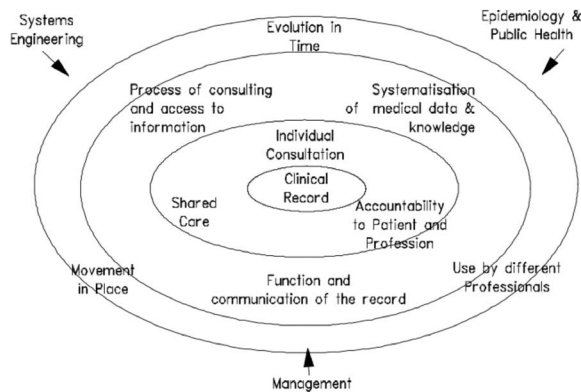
Systems Engineering

Evolution in Time

Epidemiology & Public Health

Process of consulting and access to information

Systematisation of medical data & knowledge

Individual Consultation

Clinical Record

Shared Care

Accountability to Patient and Profession

Movement in Place

Function and communication of the record

Use by different Professionals

Management